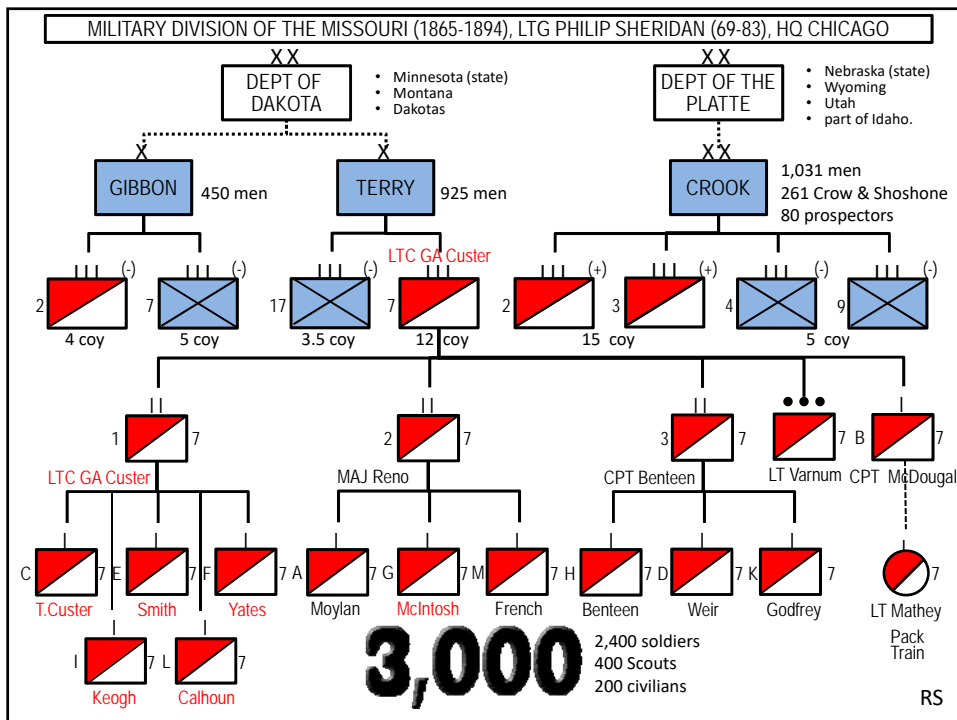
MILITARY DIVISION OF THE MISSOURI (1865-1894), LTG PHILIP SHERIDAN (69-83), HQ CHICAGO

XX
DEPT OF DAKOTA

- Minnesota (state)
- Montana
- Dakotas

XX
DEPT OF THE PLATTE

- Nebraska (state)
- Wyoming
- Utah
- part of Idaho.

X
GIBBON 450 men

X
TERRY 925 men

XX
CROOK 1,031 men
261 Crow & Shoshone
80 prospectors

III (-) 2 4 coy
III (-) 7 5 coy
III (-) 17 3.5 coy
LTC GA Custer
7 12 coy
III (+) 2
III (+) 3
15 coy
III (-) 4
III (-) 9
5 coy

II 1 7
LTC GA Custer
II 2 7
MAJ Reno
II 3 7
CPT Benteen
••• 7
LT Varnum
I B 7
CPT McDougal

I C 7 T.Custer
I E 7 Smith
I F 7 Yates
I A 7 Moylan
I G 7 McIntosh
I M 7 French
I H 7 Benteen
I D 7 Weir
I K 7 Godfrey
7 LT Mathey Pack Train

I I 7 Keogh
I L 7 Calhoun

3,000
2,400 soldiers
400 Scouts
200 civilians

RS